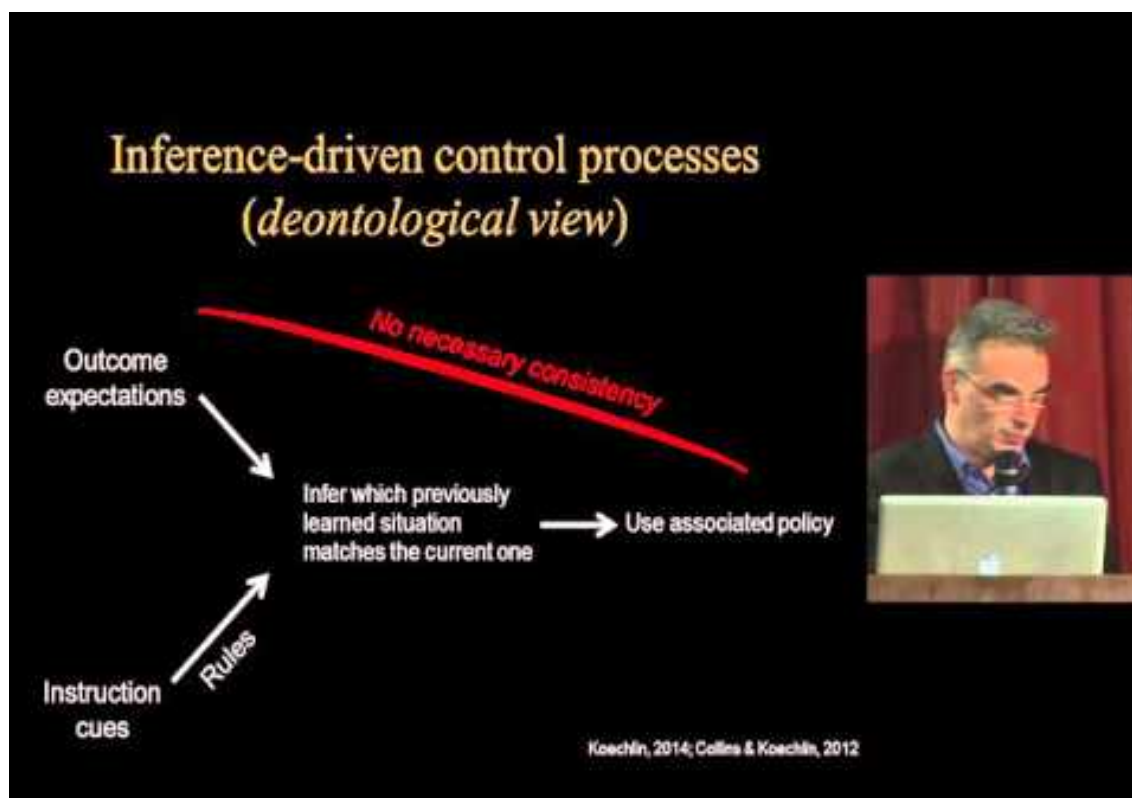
Inference-driven control processes
(*deontological view*)

No necessary consistency

Outcome expectations

Infer which previously learned situation matches the current one

Use associated policy

Rules

Instruction cues

Koechlin, 2014; Collins & Koechlin, 2012